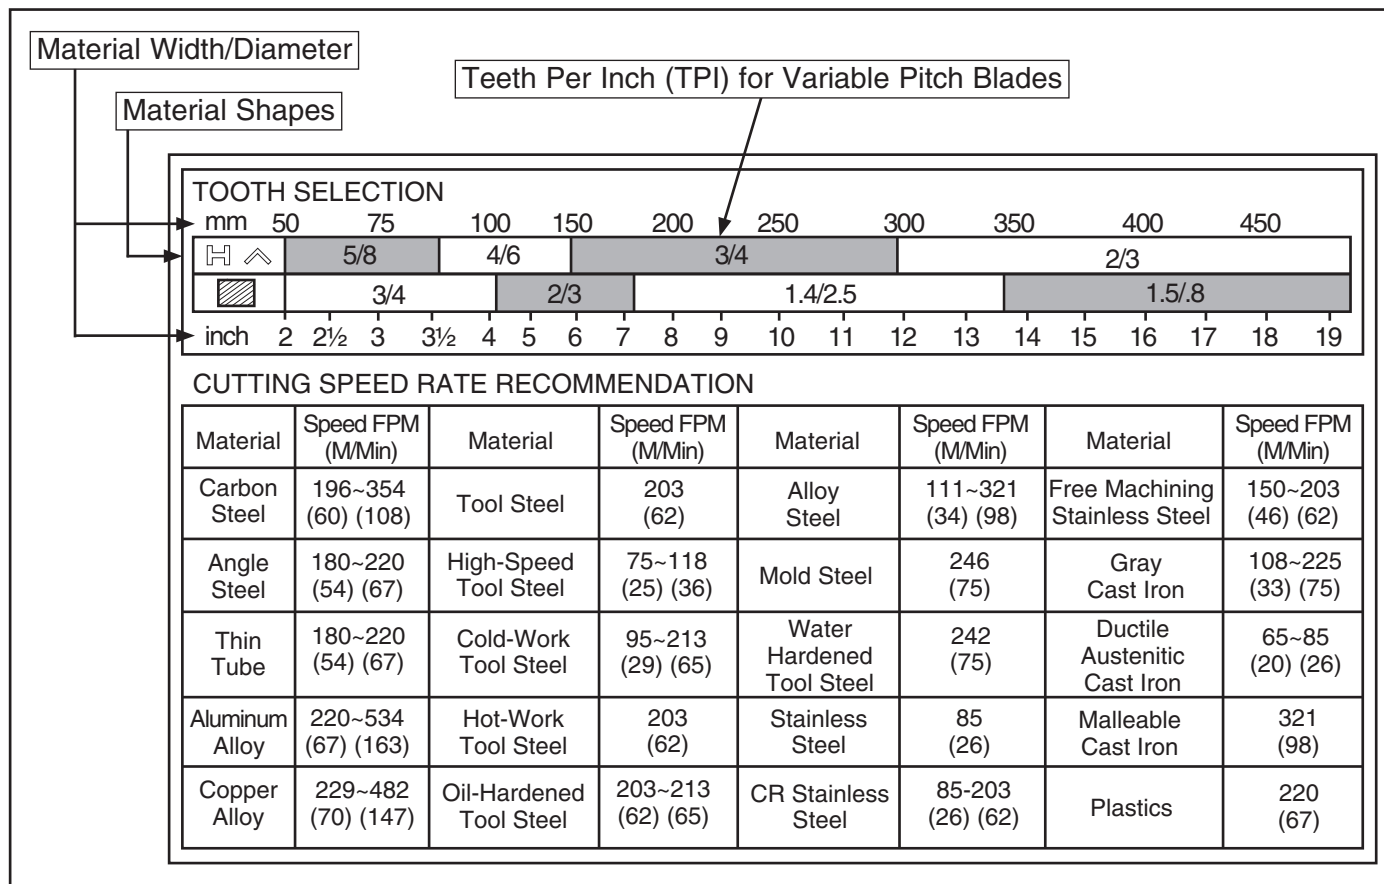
Material Width/Diameter

Material Shapes

Teeth Per Inch (TPI) for Variable Pitch Blades

TOOTH SELECTION

mm 50 75 100 150 200 250 300 350 400 450

5/8 4/6 3/4 2/3

3/4 2/3 1.4/2.5 1.5/.8

inch 2 2½ 3 3½ 4 5 6 7 8 9 10 11 12 13 14 15 16 17 18 19

CUTTING SPEED RATE RECOMMENDATION

| Material | Speed FPM (M/Min) | Material | Speed FPM (M/Min) | Material | Speed FPM (M/Min) | Material | Speed FPM (M/Min) |
|---|---|---|---|---|---|---|---|
| Carbon Steel | 196~354 (60) (108) | Tool Steel | 203 (62) | Alloy Steel | 111~321 (34) (98) | Free Machining Stainless Steel | 150~203 (46) (62) |
| Angle Steel | 180~220 (54) (67) | High-Speed Tool Steel | 75~118 (25) (36) | Mold Steel | 246 (75) | Gray Cast Iron | 108~225 (33) (75) |
| Thin Tube | 180~220 (54) (67) | Cold-Work Tool Steel | 95~213 (29) (65) | Water Hardened Tool Steel | 242 (75) | Ductile Austenitic Cast Iron | 65~85 (20) (26) |
| Aluminum Alloy | 220~534 (67) (163) | Hot-Work Tool Steel | 203 (62) | Stainless Steel | 85 (26) | Malleable Cast Iron | 321 (98) |
| Copper Alloy | 229~482 (70) (147) | Oil-Hardened Tool Steel | 203~213 (62) (65) | CR Stainless Steel | 85-203 (26) (62) | Plastics | 220 (67) |